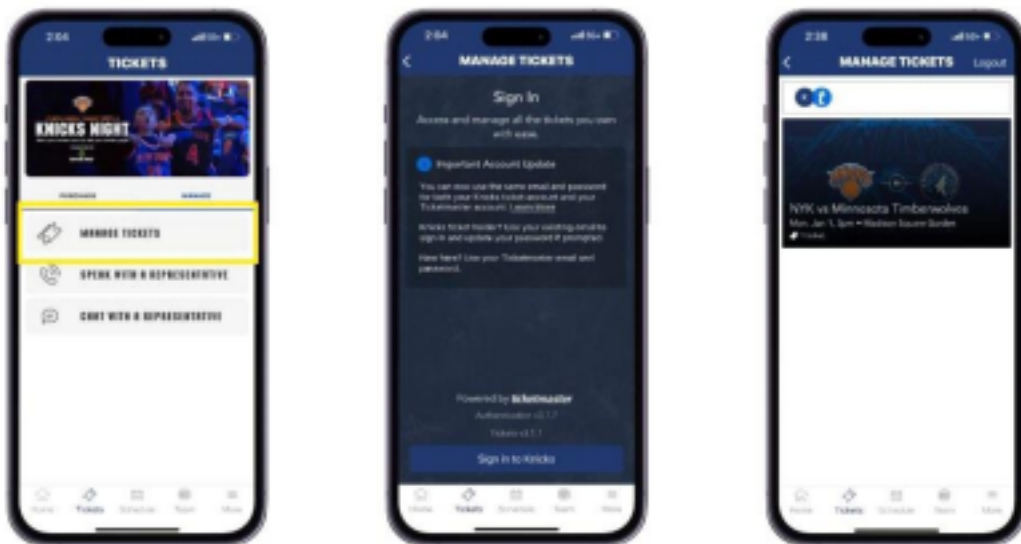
2:04

TICKETS

KNICKS NIGHT

PURCHASE MANAGE

MANAGE TICKETS

SPEAK WITH A REPRESENTATIVE

CHAT WITH A REPRESENTATIVE

Home Tickets Schedule Team More

2:04

MANAGE TICKETS

Sign In

Access and manage all the tickets you own with ease.

Important Account Update

You can now use the same email and password for both your Knicks ticket account and your Ticketmaster account. Learn More

Knicks ticket holder? Use your existing email to sign in and update your password if prompted.

New here? Use your Ticketmaster email and password.

Powered by ticketmaster

Authentication v2.1.7

Tickets v3.1.1

Sign in to Knicks

Home Tickets Schedule Team More

2:38

MANAGE TICKETS Logout

NYK vs Minnesota Timberwolves

Mon, Jan 1, 3pm • Madison Square Garden

1 ticket

Home Tickets Schedule Team More